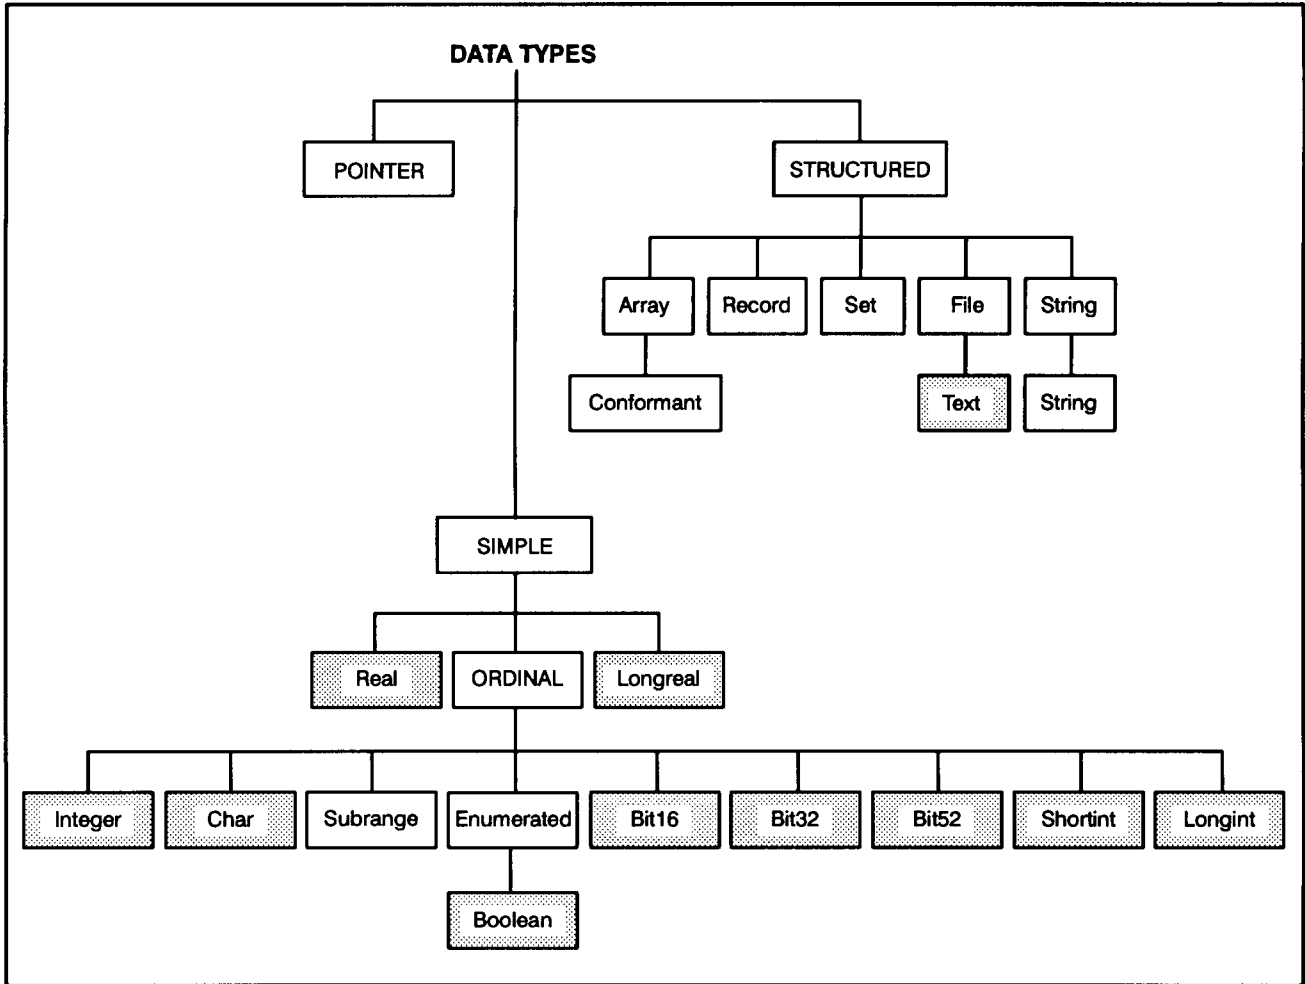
DATA TYPES

POINTER

STRUCTURED

Array

Record

Set

File

String

Conformant

Text

String

SIMPLE

Real

ORDINAL

Longreal

Integer

Char

Subrange

Enumerated

Bit16

Bit32

Bit52

Shortint

Longint

Boolean